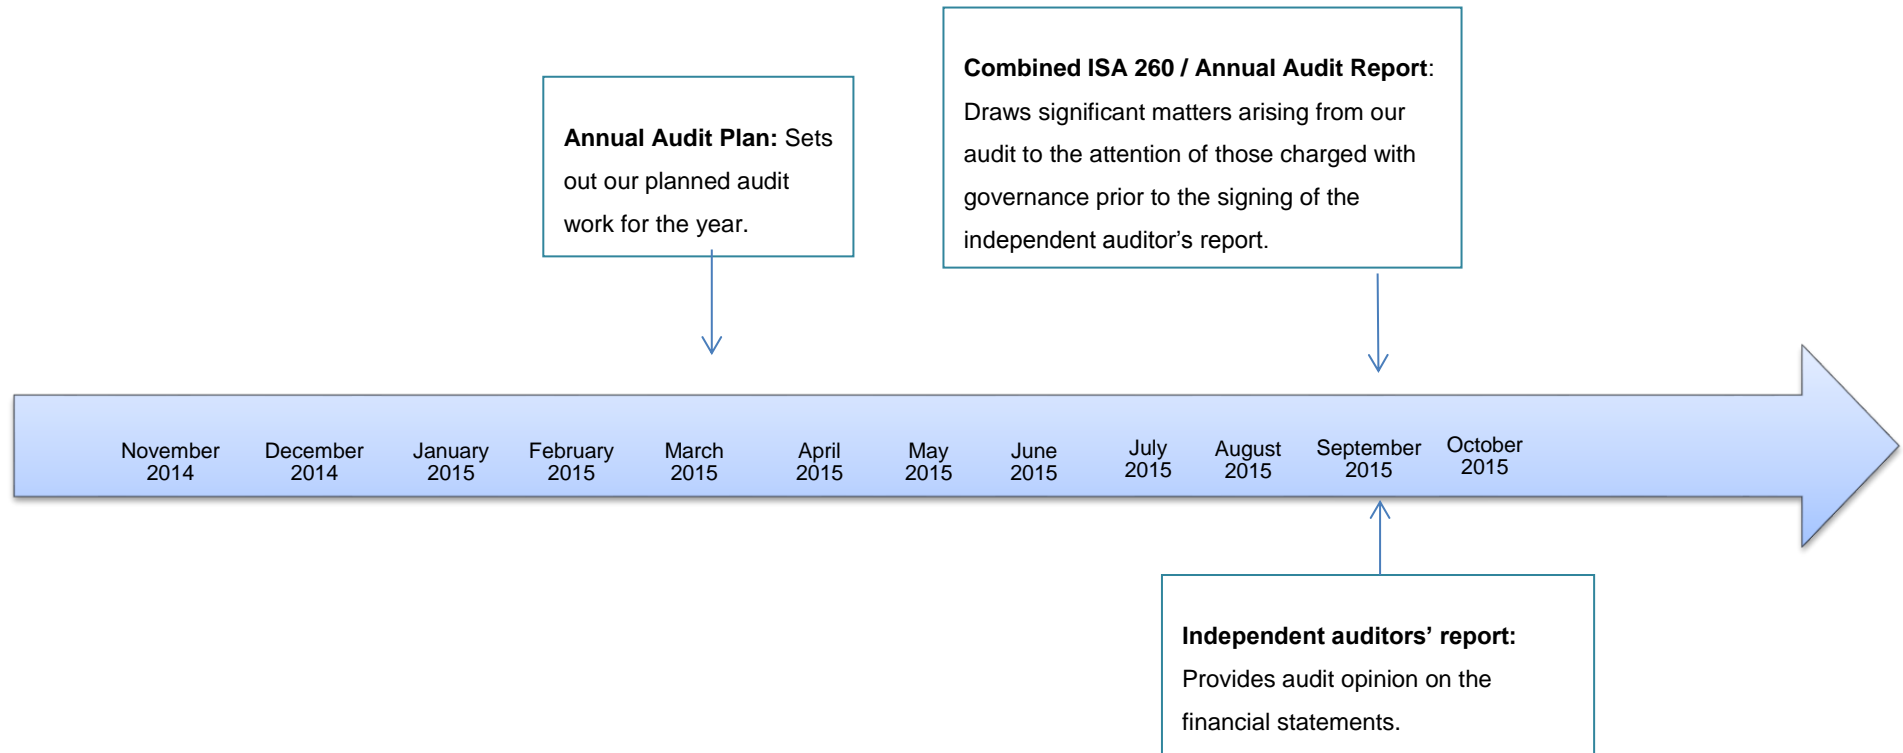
**Combined ISA 260 / Annual Audit Report**: Draws significant matters arising from our audit to the attention of those charged with governance prior to the signing of the independent auditor's report.

**Annual Audit Plan:** Sets out our planned audit work for the year.

November 2014
December 2014
January 2015
February 2015
March 2015
April 2015
May 2015
June 2015
July 2015
August 2015
September 2015
October 2015

**Independent auditors' report:** Provides audit opinion on the financial statements.